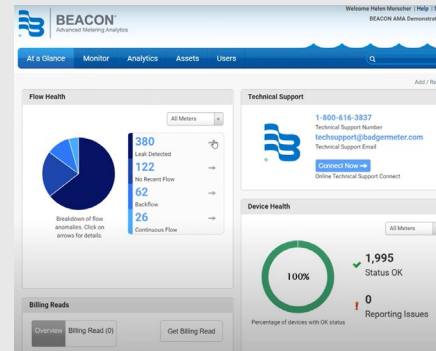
BEACON
Advanced Metering Analytics

Welcome Helen Morssher | Help | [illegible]
BEACON AMA Demonstrat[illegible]

At a Glance Monitor Analytics Assets Users

Add / R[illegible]

Flow Health

All Meters

380
Leak Detected
122
No Recent Flow
62
Backflow
26
Continuous Flow

Breakdown of flow anomalies. Click on arrows for details.

Technical Support

1-800-616-3837
Technical Support Number
techsupport@badgermeter.com
Technical Support Email
Connect Now ➡
Online Technical Support Connect

Device Health

All Meters

100%

Percentage of devices with OK status

1,995
Status OK

0
Reporting Issues

Billing Reads

Overview Billing Read (0)

Get Billing Read